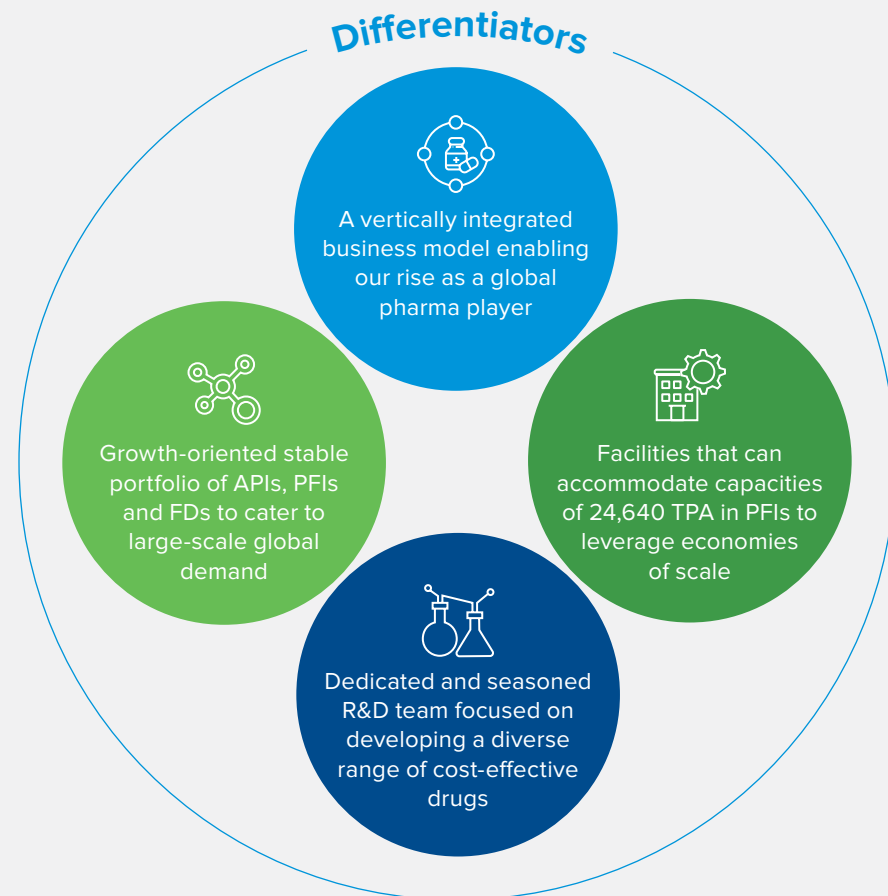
Differentiators

A vertically integrated business model enabling our rise as a global pharma player

Growth-oriented stable portfolio of APIs, PFIs and FDs to cater to large-scale global demand

Facilities that can accommodate capacities of 24,640 TPA in PFIs to leverage economies of scale

Dedicated and seasoned R&D team focused on developing a diverse range of cost-effective drugs